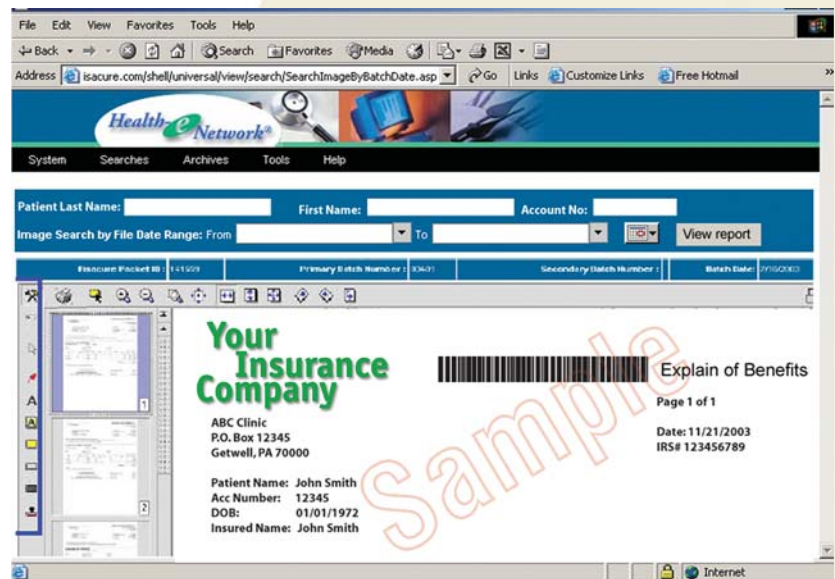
File Edit View Favorites Tools Help

Back Search Favorites Media

Address isacure.com/shell/universal/view/search/SearchImageByBatchDate.asp Go Links Customize Links Free Hotmail

Health e Network®

System Searches Archives Tools Help

Patient Last Name: First Name: Account No:

Image Search by File Date Range: From To View report

Fiscacure Packet ID : 141929 Primary Batch Number : 30401 Secondary Batch Number : Batch Date: 7/16/2003

A

1

2

Your Insurance Company

Explain of Benefits

Page 1 of 1

ABC Clinic
P.O. Box 12345
Getwell, PA 70000

Date: 11/21/2003
IRS# 123456789

Patient Name: John Smith
Acc Number: 12345
DOB: 01/01/1972
Insured Name: John Smith

Sample

Internet